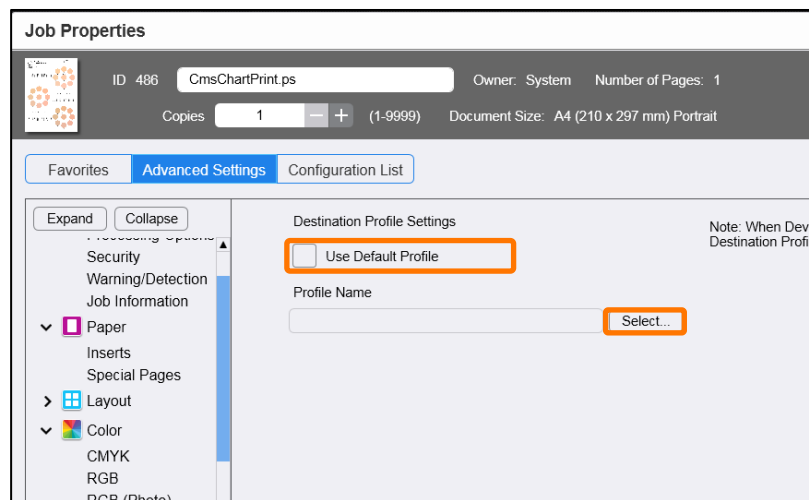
Job Properties

ID 486 CmsChartPrint.ps Owner: System Number of Pages: 1

Copies 1 − + (1-9999) Document Size: A4 (210 x 297 mm) Portrait

Favorites Advanced Settings Configuration List

Expand Collapse

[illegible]
Security
Warning/Detection
Job Information
Paper
Inserts
Special Pages
Layout
Color
CMYK
RGB
RGB (Photo)

Destination Profile Settings

Use Default Profile

Profile Name

Select...

Note: When Dev
Destination Profi